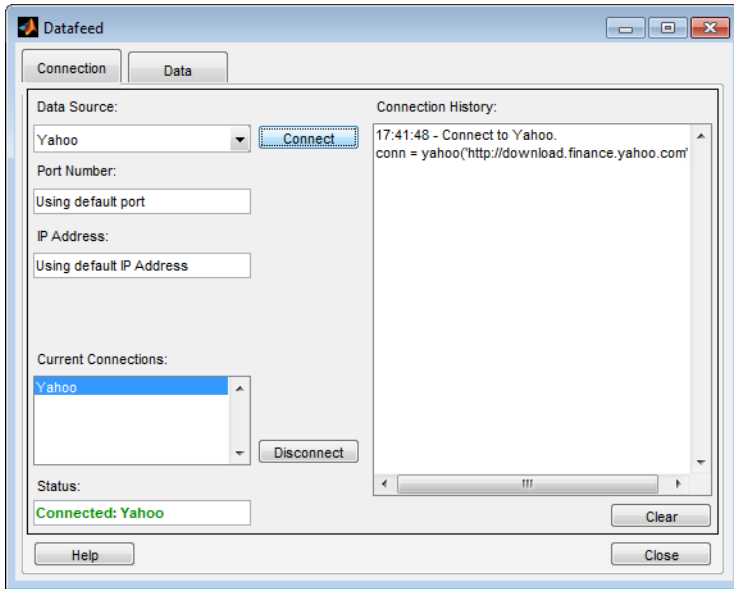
Datafeed

Connection
Data

Data Source:
Yahoo
Connect
Port Number:
Using default port
IP Address:
Using default IP Address
Current Connections:
Yahoo
Disconnect
Status:
Connected: Yahoo

Connection History:
17:41:48 - Connect to Yahoo.
conn = yahoo('http://download.finance.yahoo.com'

Clear

Help
Close